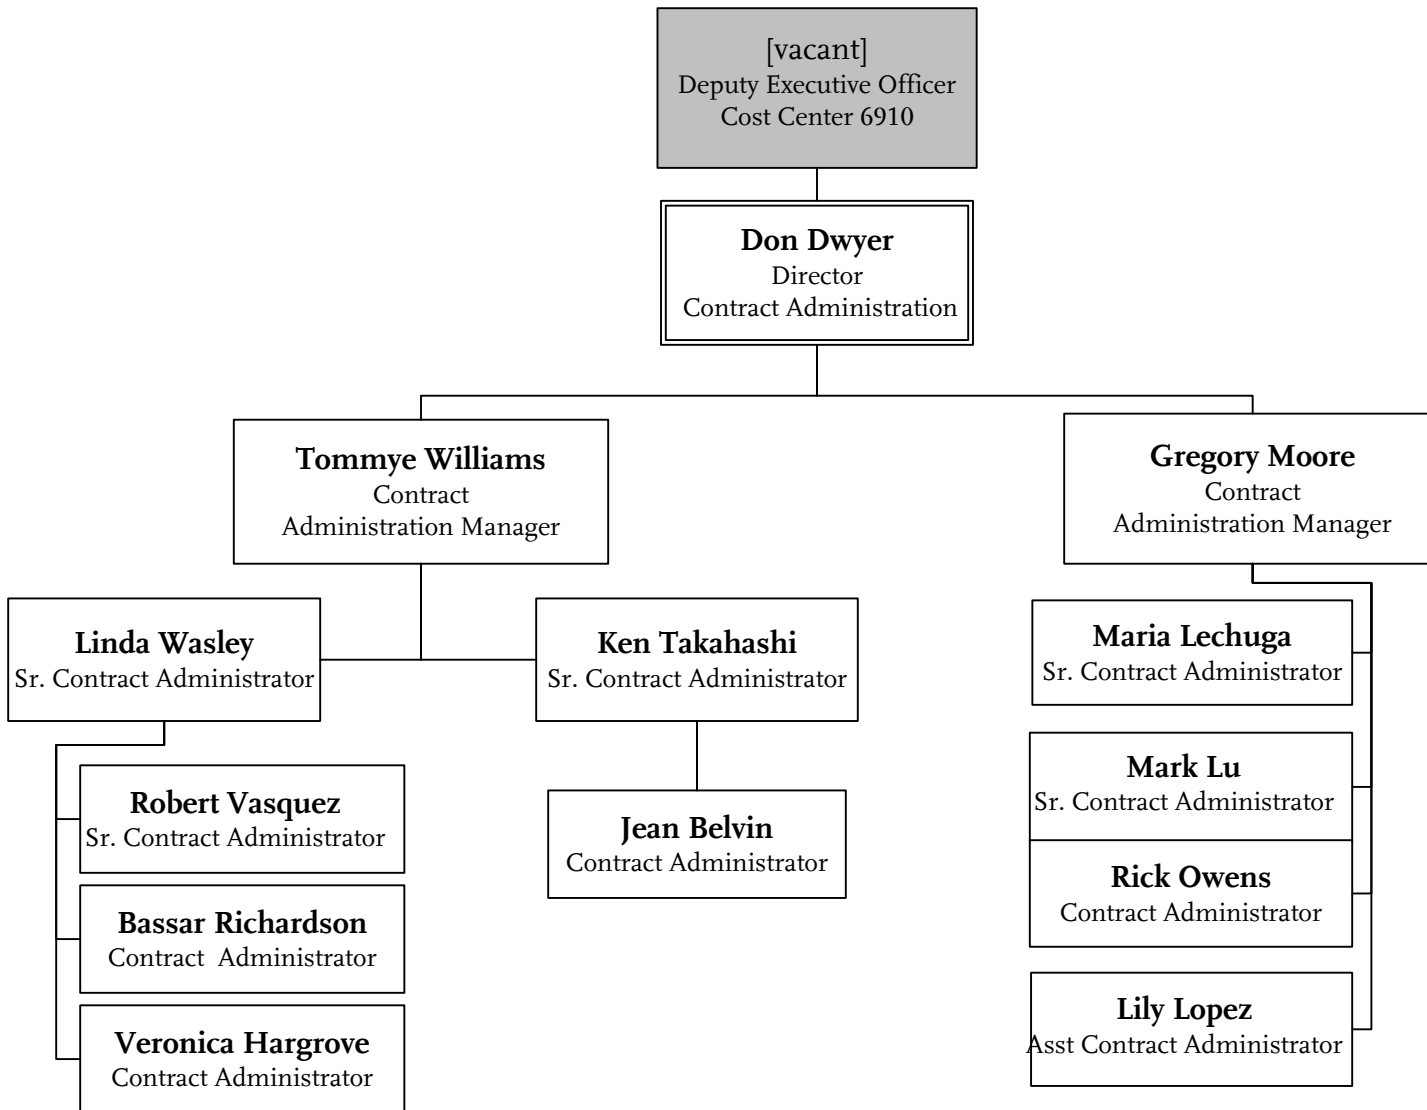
[vacant]
Deputy Executive Officer
Cost Center 6910

**Don Dwyer**
Director
Contract Administration

**Tommye Williams**
Contract
Administration Manager

**Gregory Moore**
Contract
Administration Manager

**Linda Wasley**
Sr. Contract Administrator

**Ken Takahashi**
Sr. Contract Administrator

**Maria Lechuga**
Sr. Contract Administrator

**Robert Vasquez**
Sr. Contract Administrator

**Jean Belvin**
Contract Administrator

**Mark Lu**
Sr. Contract Administrator

**Bassar Richardson**
Contract Administrator

**Rick Owens**
Contract Administrator

**Veronica Hargrove**
Contract Administrator

**Lily Lopez**
Asst Contract Administrator